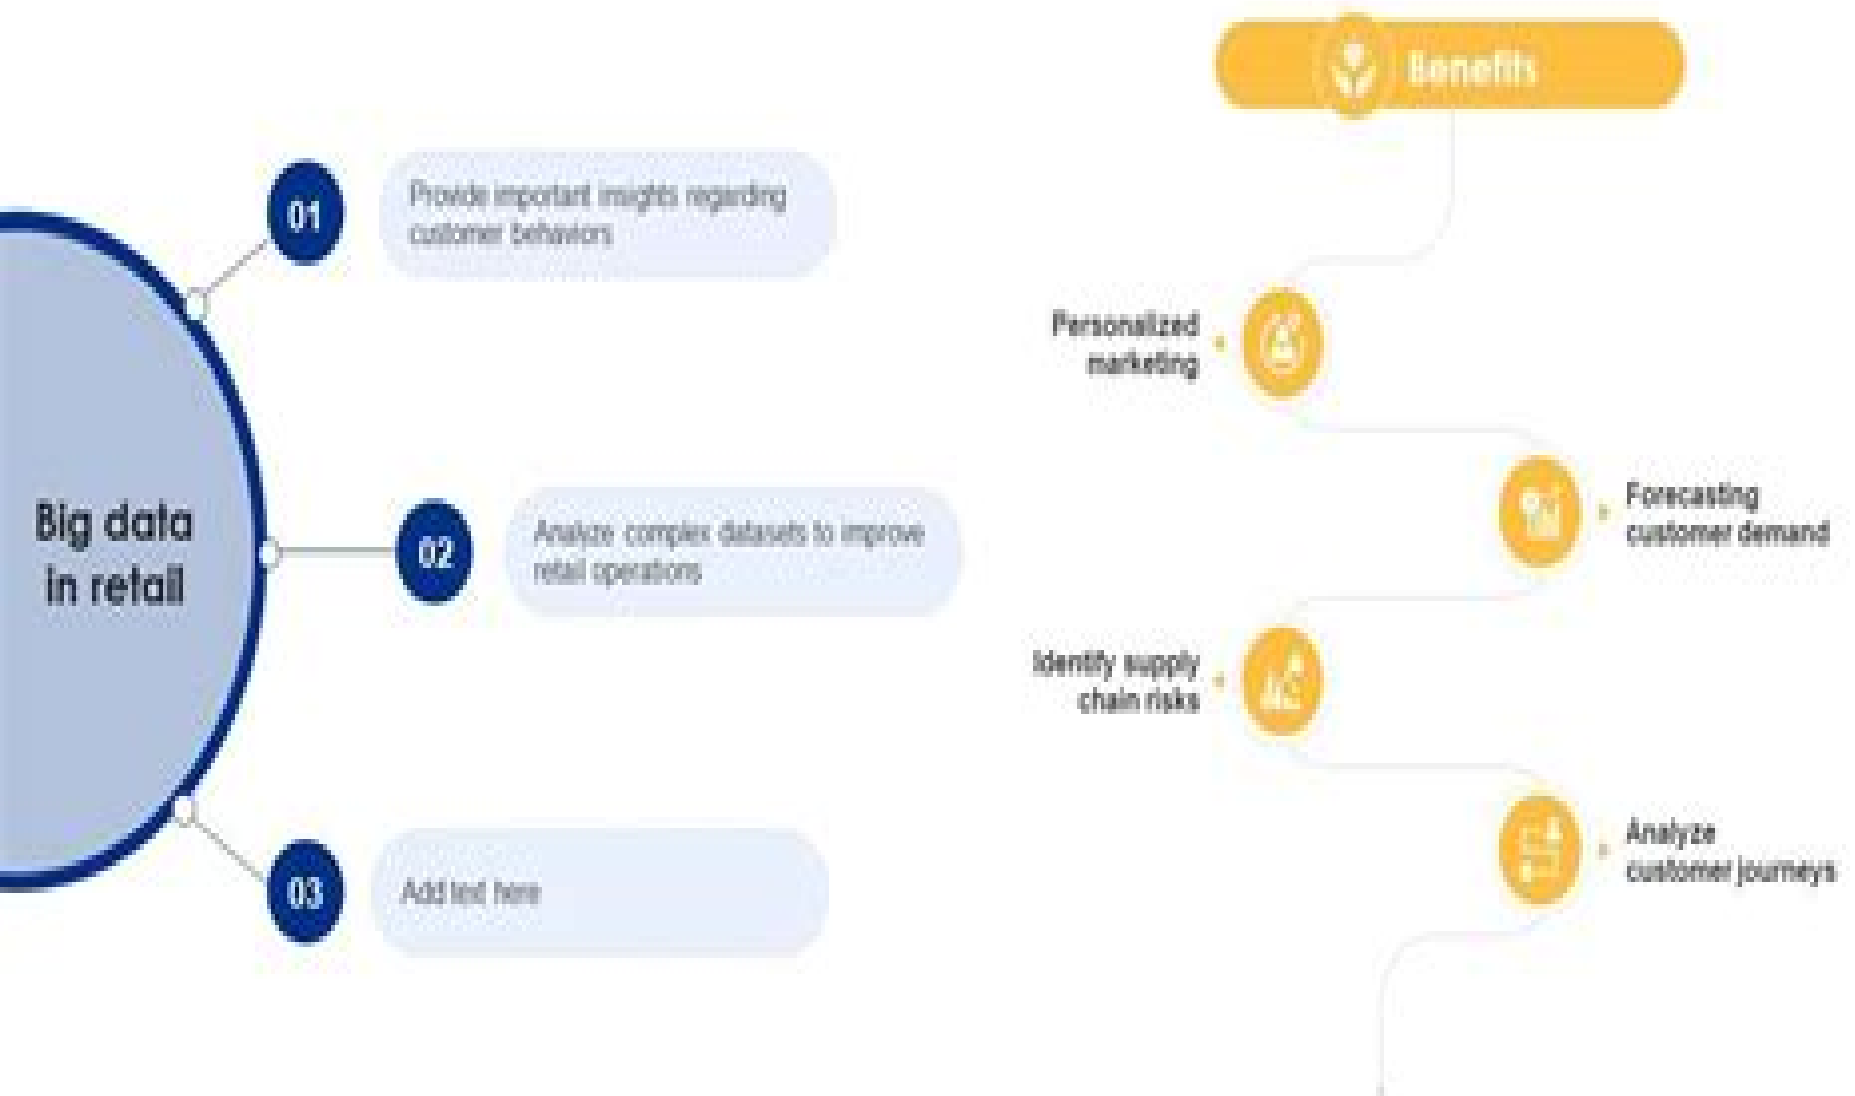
Big data in retail

01
Provide important insights regarding customer behaviors

02
Analyze complex datasets to improve retail operations

03
Add text here

Benefits

Personalized marketing

Forecasting customer demand

Identify supply chain risks

Analyze customer journeys